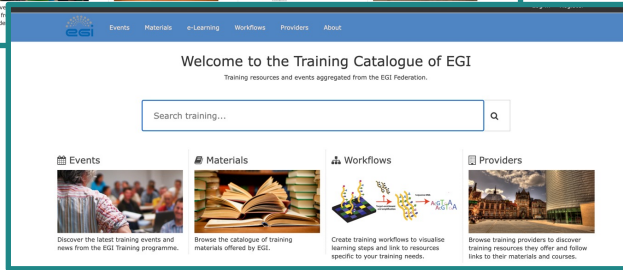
egi Events Materials e-Learning Workflows Providers About

Welcome to the Training Catalogue of EGI

Training resources and events aggregated from the EGI Federation.

Search training...

Events

Discover the latest training events and news from the EGI Training programme.

Materials

Browse the catalogue of training materials offered by EGI.

Workflows

Create training workflows to visualise learning steps and link to resources specific to your training needs.

Providers

Browse training providers to discover training resources they offer and follow links to their materials and courses.